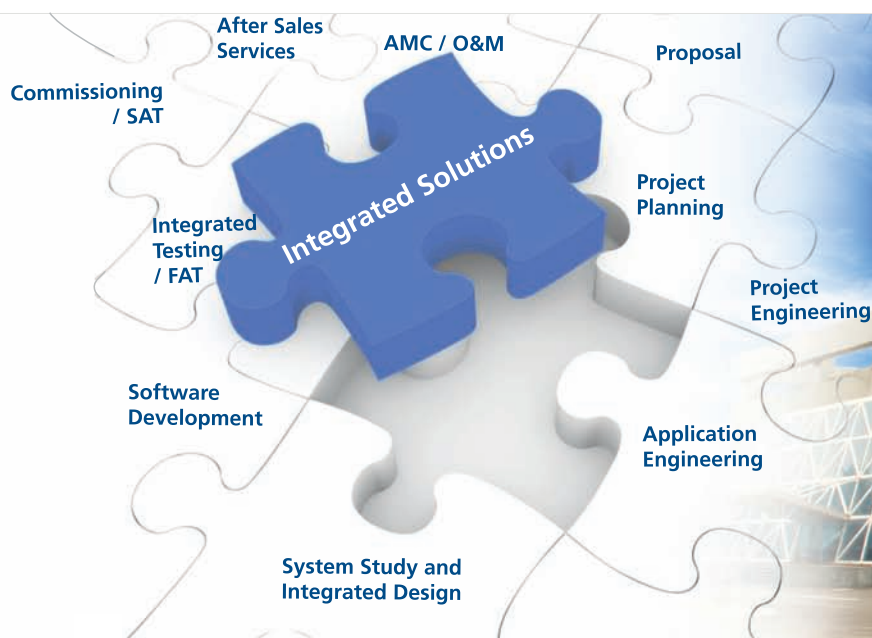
After Sales Services

AMC / O&M

Proposal

Commissioning / SAT

Integrated Solutions

Project Planning

Integrated Testing / FAT

Project Engineering

Software Development

Application Engineering

System Study and Integrated Design